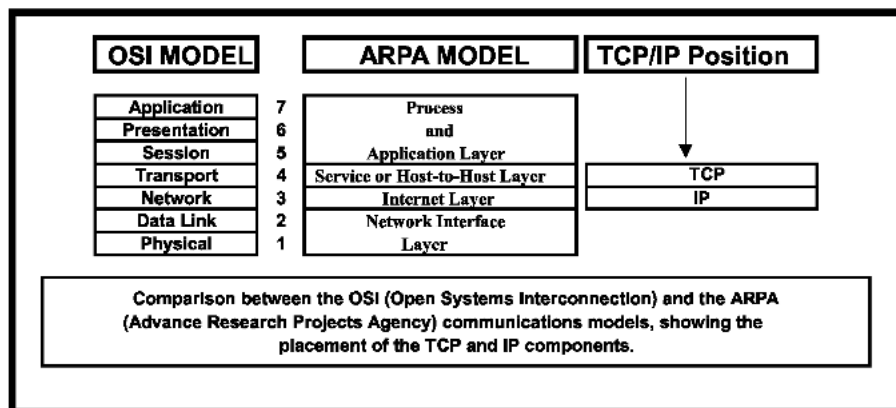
OSI MODEL

ARPA MODEL

TCP/IP Position

| OSI MODEL | | ARPA MODEL | TCP/IP Position |
|---|---|---|---|
| Application | 7 | Process and Application Layer | |
| Presentation | 6 | | |
| Session | 5 | | |
| Transport | 4 | Service or Host-to-Host Layer | TCP |
| Network | 3 | Internet Layer | IP |
| Data Link | 2 | Network Interface Layer | |
| Physical | 1 | | |

Comparison between the OSI (Open Systems Interconnection) and the ARPA (Advance Research Projects Agency) communications models, showing the placement of the TCP and IP components.